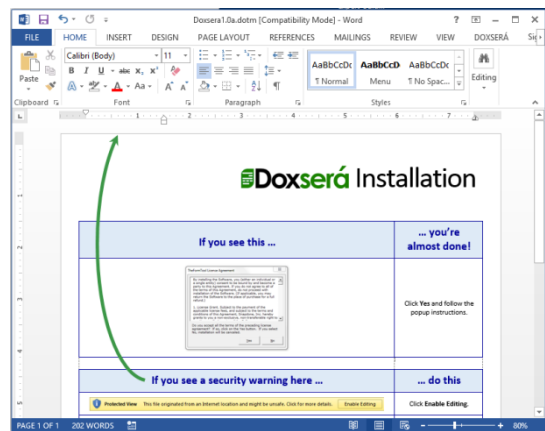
Doxsera1.0a.dotm [Compatibility Mode] - Word

FILE HOME INSERT DESIGN PAGE LAYOUT REFERENCES MAILINGS REVIEW VIEW DOXSERÁ Sign in

Paste
Calibri (Body) 11
B I U abc x x²
A Aa
Clipboard Font Paragraph
AaBbCcDc ¶ Normal
AaBbCcD Menu
AaBbCcDc ¶ No Spac...
Styles
Editing

Doxserá Installation

| If you see this ... | ... you're almost done! |
|---|---|
| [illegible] Yes No | Click Yes and follow the popup instructions. |

| If you see a security warning here ... | ... do this |
|---|---|
| Protected View This file originated from an Internet location and might be unsafe. Click for more details. Enable Editing | Click Enable Editing. |

PAGE 1 OF 1 202 WORDS 80%